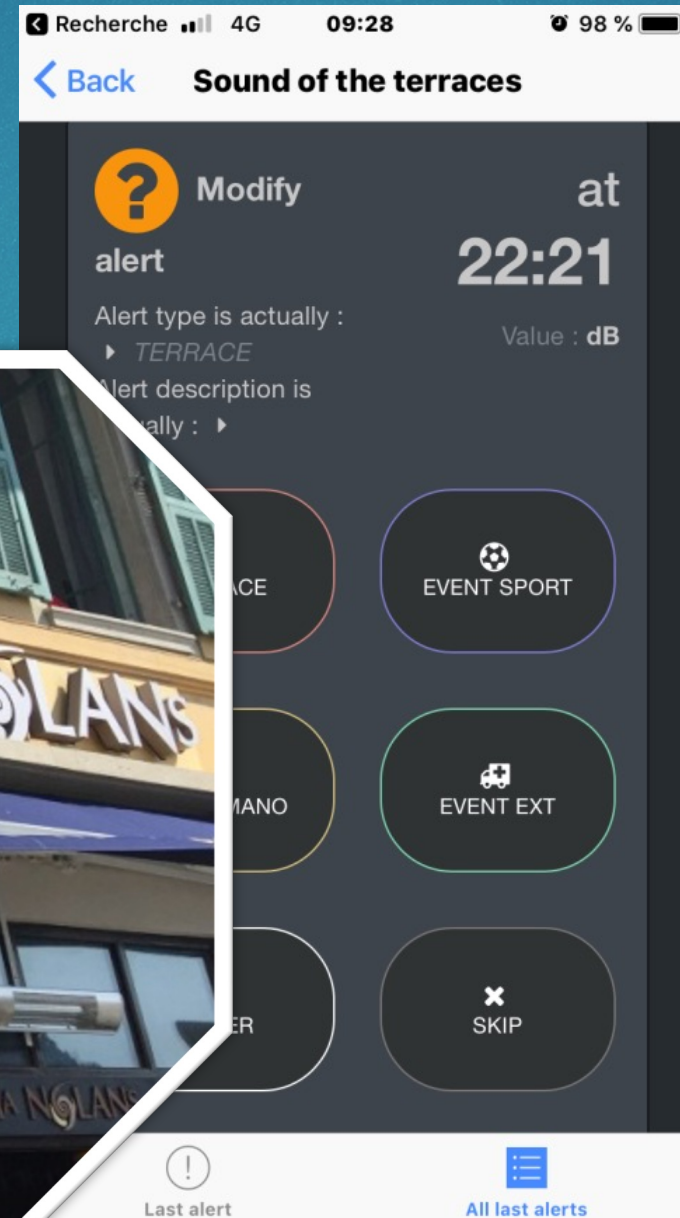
Recherche 4G 09:28 98 %

Back Sound of the terraces

Modify alert

at 22:21

Alert type is actually : TERRACE

Value : dB

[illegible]lert description is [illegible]ally :

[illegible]ACE

EVENT SPORT

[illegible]MANO

EVENT EXT

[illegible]ER

SKIP

NOLANS

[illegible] NOLANS

Last alert

All last alerts